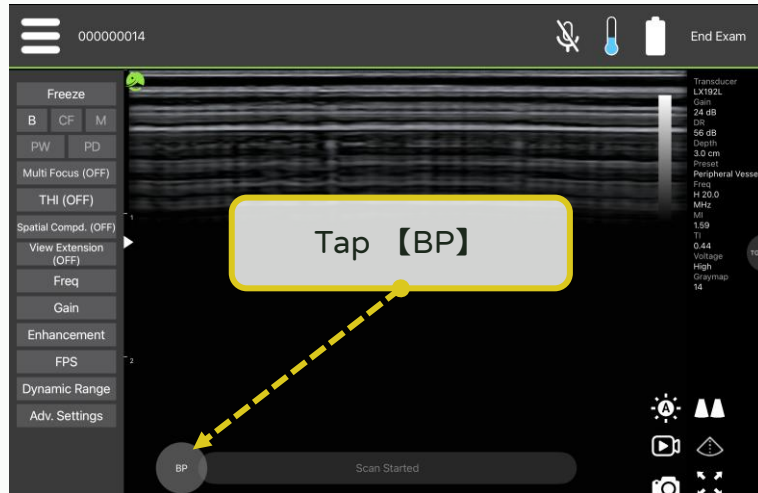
000000014

End Exam

Freeze
B
CF
M
PW
PD
Multi Focus (OFF)
THI (OFF)
Spatial Compd. (OFF)
View Extension (OFF)
Freq
Gain
Enhancement
FPS
Dynamic Range
Adv. Settings

1
2

Tap 【BP】

Transducer
LX192L
Gain
24 dB
DR
56 dB
Depth
3.0 cm
Preset
Peripheral Vesse
Freq
H 20.0
MHz
MI
1.59
TI
0.44
Voltage
High
Graymap
14

BP
Scan Started